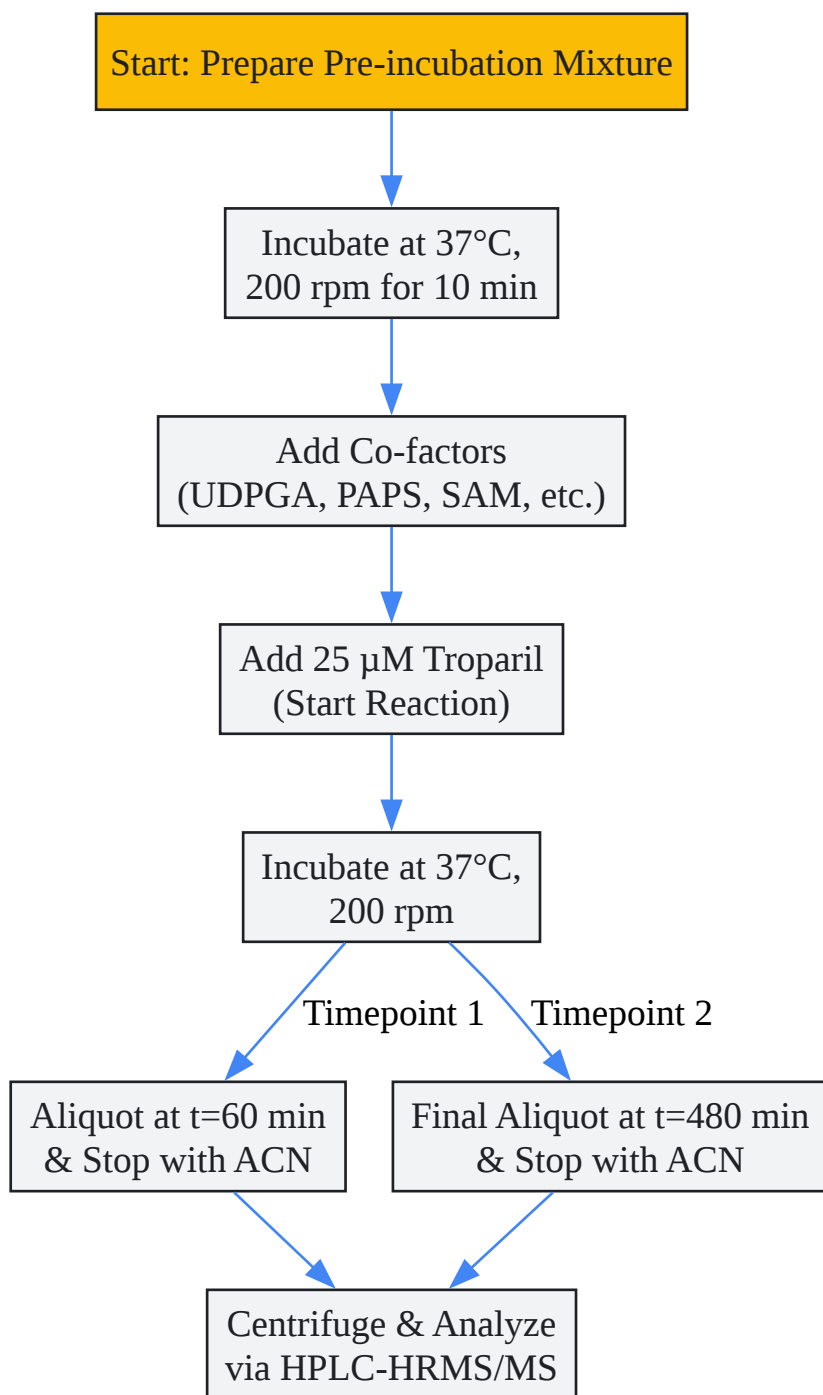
Start: Prepare Pre-incubation Mixture

Incubate at 37°C, 200 rpm for 10 min

Add Co-factors (UDPGA, PAPS, SAM, etc.)

Add 25 µM Troparil (Start Reaction)

Incubate at 37°C, 200 rpm

Timepoint 1

Timepoint 2

Aliquot at t=60 min & Stop with ACN

Final Aliquot at t=480 min & Stop with ACN

Centrifuge & Analyze via HPLC-HRMS/MS